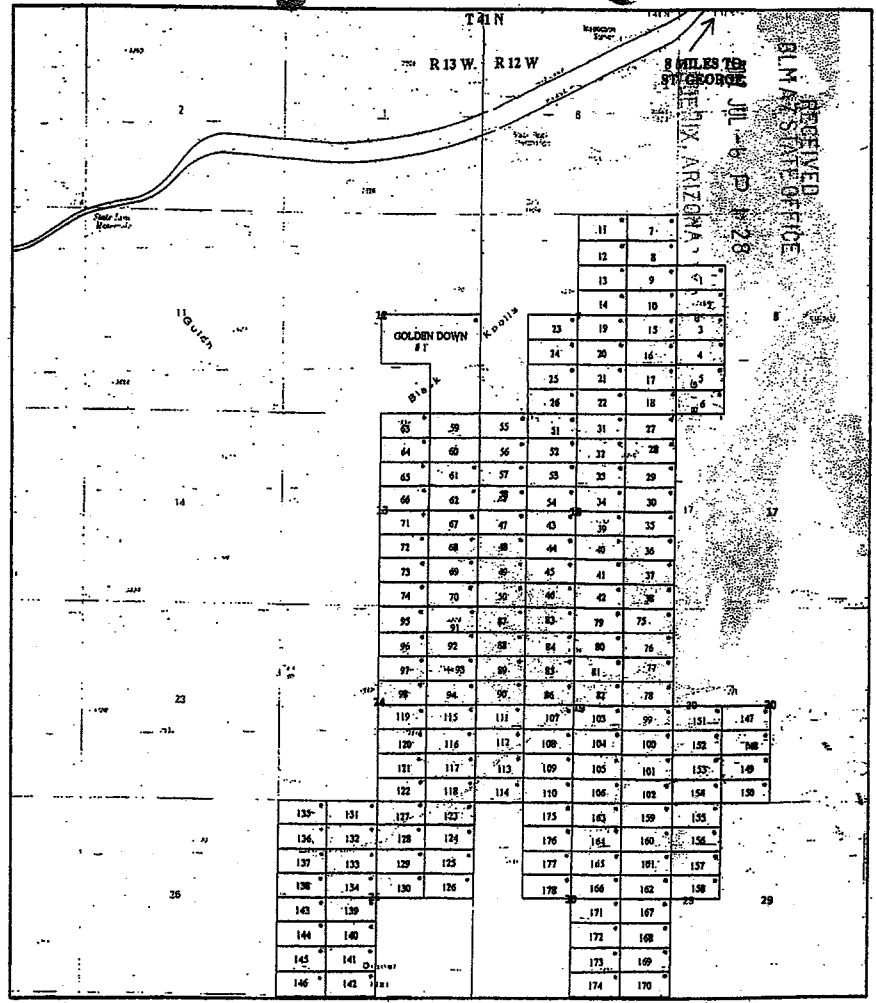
T 41 N

R 13 W. R 12 W

8 MILES TO ST GEORGE

RECEIVED BLM AZ STATE OFFICE JUL -6 P 4:28 PHOENIX, ARIZONA

2

1

6

8

State Line Reservoir

11

Golden

GOLDEN DOWN #1

Black Knolls

14

13

17

23

24

20

26

25

29

11 7
12 8
13 9
14 10
23 19 15 3
24 20 16 4
25 21 17 5
26 22 18 6

63 59 55 51 31 27
64 60 56 52 32 28
65 61 57 53 33 29
66 62 58 54 34 30
71 67 47 43 39 35
72 68 48 44 40 36
73 69 49 45 41 37
74 70 50 46 42 38
95 91 87 83 79 75
96 92 88 84 80 76
97 93 89 85 81 77
98 94 90 86 82 78

119 115 111 107 103 99 151 147
120 116 112 108 104 100 152 148
121 117 113 109 105 101 153 149
122 118 114 110 106 102 154 150

135 131 127 123 175 163 159 155
136 132 128 124 176 164 160 156
137 133 129 125 177 165 161 157
138 134 130 126 178 166 162 158
143 139 171 167
144 140 172 168
145 141 173 169
146 142 174 170